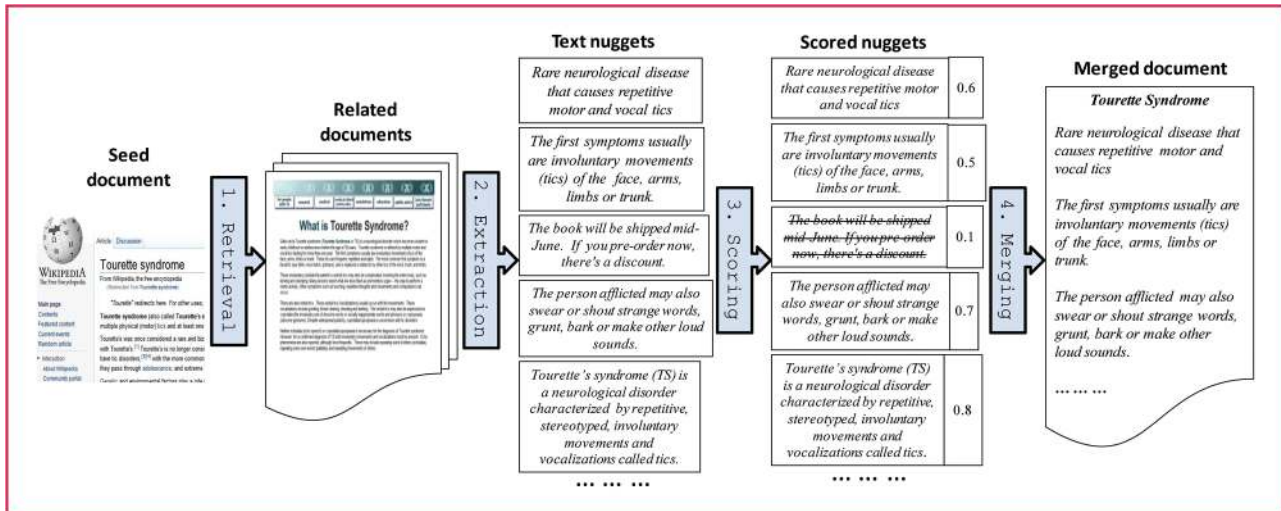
Seed document

WIKIPEDIA
The Free Encyclopedia

Article Discussion

Tourette syndrome

From Wikipedia, the free encyclopedia

Main page
Contents
Featured content
Current events
Random article

Interaction
About Wikipedia
Community portal

1. Retrieval

Related documents

What is Tourette Syndrome?

2. Extraction

Text nuggets

Rare neurological disease that causes repetitive motor and vocal tics

The first symptoms usually are involuntary movements (tics) of the face, arms, limbs or trunk.

The book will be shipped mid-June. If you pre-order now, there's a discount.

The person afflicted may also swear or shout strange words, grunt, bark or make other loud sounds.

Tourette's syndrome (TS) is a neurological disorder characterized by repetitive, stereotyped, involuntary movements and vocalizations called tics.

… … …

3. Scoring

Scored nuggets

| Rare neurological disease that causes repetitive motor and vocal tics | 0.6 |
|---|---|
| The first symptoms usually are involuntary movements (tics) of the face, arms, limbs or trunk. | 0.5 |
| ~~The book will be shipped mid-June. If you pre-order now, there's a discount.~~ | 0.1 |
| The person afflicted may also swear or shout strange words, grunt, bark or make other loud sounds. | 0.7 |
| Tourette's syndrome (TS) is a neurological disorder characterized by repetitive, stereotyped, involuntary movements and vocalizations called tics. | 0.8 |

… … …

4. Merging

Merged document

Tourette Syndrome

Rare neurological disease that causes repetitive motor and vocal tics

The first symptoms usually are involuntary movements (tics) of the face, arms, limbs or trunk.

The person afflicted may also swear or shout strange words, grunt, bark or make other loud sounds.

… … …